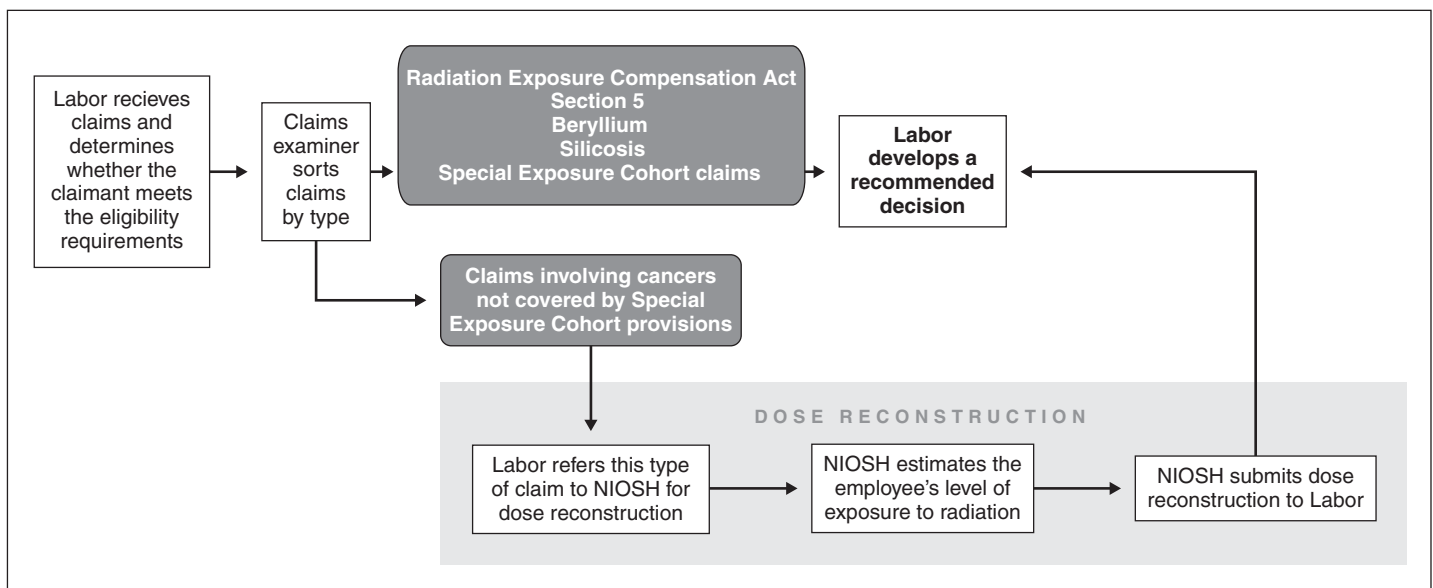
Labor recieves claims and determines whether the claimant meets the eligibility requirements

Claims examiner sorts claims by type

Radiation Exposure Compensation Act
Section 5
Beryllium
Silicosis
Special Exposure Cohort claims

Labor develops a recommended decision

Claims involving cancers not covered by Special Exposure Cohort provisions

DOSE RECONSTRUCTION

Labor refers this type of claim to NIOSH for dose reconstruction

NIOSH estimates the employee's level of exposure to radiation

NIOSH submits dose reconstruction to Labor